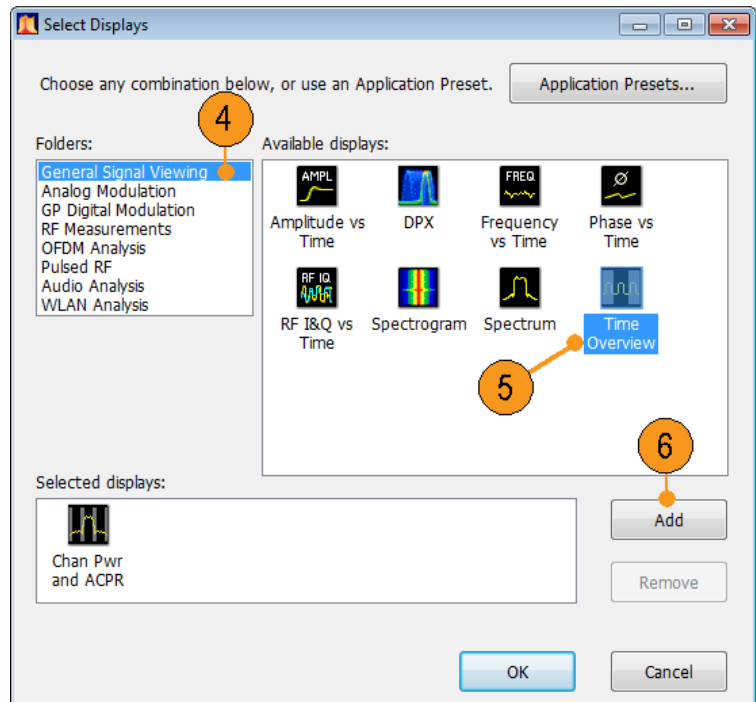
Select Displays

Choose any combination below, or use an Application Preset.

Application Presets...

4

Folders:

General Signal Viewing
Analog Modulation
GP Digital Modulation
RF Measurements
OFDM Analysis
Pulsed RF
Audio Analysis
WLAN Analysis

Available displays:

AMPL
Amplitude vs Time

DPX

FREQ
Frequency vs Time

Ø
Phase vs Time

RF IQ
RF I&Q vs Time

Spectrogram

Spectrum

Time Overview

5

6

Selected displays:

Chan Pwr and ACPR

Add

Remove

OK

Cancel